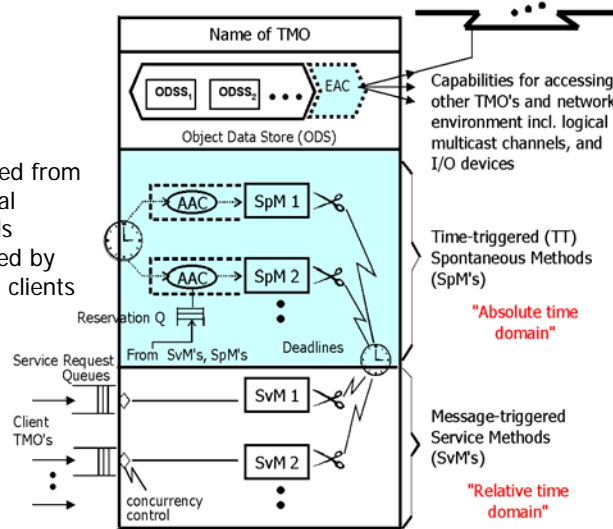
Name of TMO

ODSS$_1$

ODSS$_2$

EAC

Object Data Store (ODS)

Capabilities for accessing other TMO's and network environment incl. logical multicast channels, and I/O devices

ed from

al

s

ed by

clients

AAC

SpM 1

AAC

SpM 2

Reservation Q

From SvM's, SpM's

Deadlines

Time-triggered (TT) Spontaneous Methods (SpM's)

"Absolute time domain"

Service Request Queues

Client TMO's

SvM 1

SvM 2

concurrency control

Message-triggered Service Methods (SvM's)

"Relative time domain"